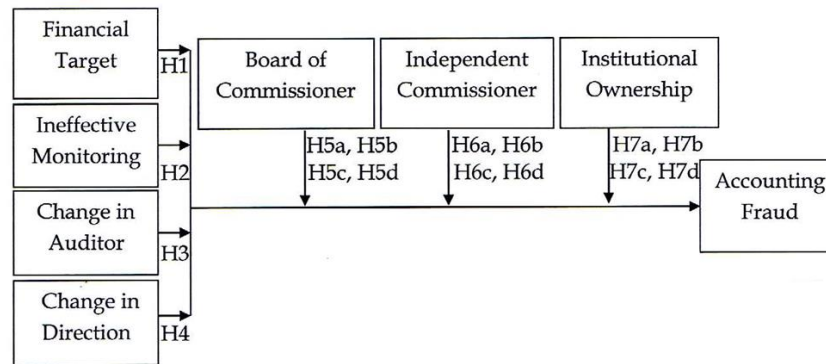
Financial Target

H1

Ineffective Monitoring

H2

Change in Auditor

H3

Change in Direction

H4

Board of Commissioner

H5a, H5b
H5c, H5d

Independent Commissioner

H6a, H6b
H6c, H6d

Institutional Ownership

H7a, H7b
H7c, H7d

Accounting Fraud